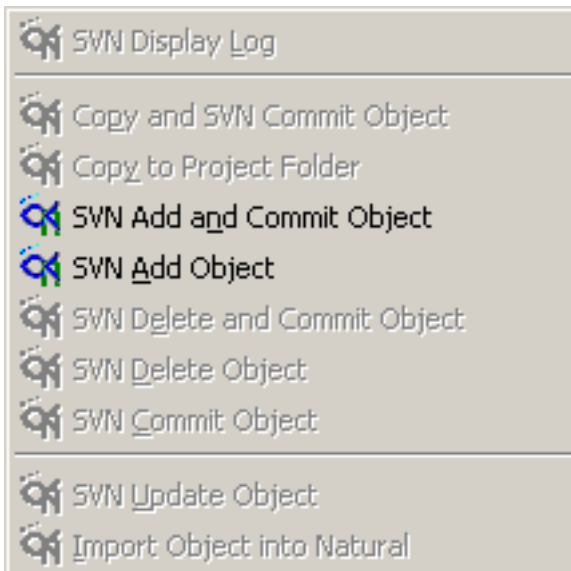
SVN Display Log

Copy and SVN Commit Object
Copy to Project Folder
SVN Add and Commit Object
SVN Add Object
SVN Delete and Commit Object
SVN Delete Object
SVN Commit Object

SVN Update Object
Import Object into Natural